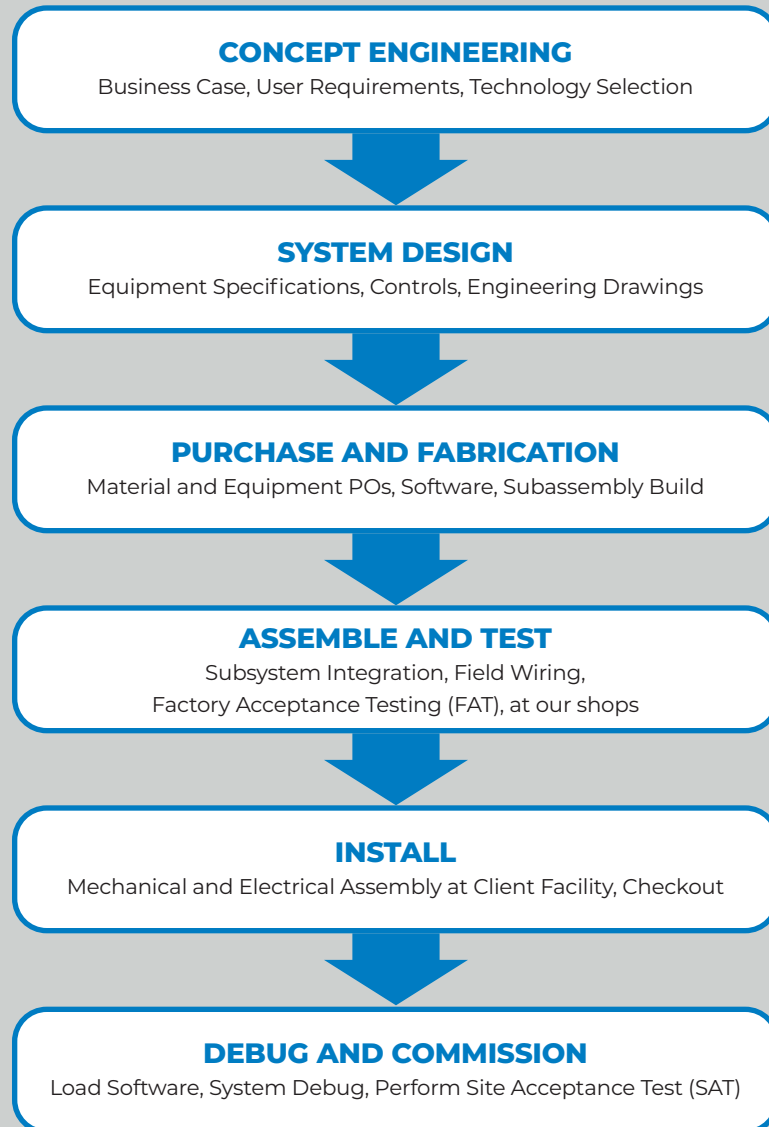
CONCEPT ENGINEERING
Business Case, User Requirements, Technology Selection

SYSTEM DESIGN
Equipment Specifications, Controls, Engineering Drawings

PURCHASE AND FABRICATION
Material and Equipment POs, Software, Subassembly Build

ASSEMBLE AND TEST
Subsystem Integration, Field Wiring, Factory Acceptance Testing (FAT), at our shops

INSTALL
Mechanical and Electrical Assembly at Client Facility, Checkout

DEBUG AND COMMISSION
Load Software, System Debug, Perform Site Acceptance Test (SAT)